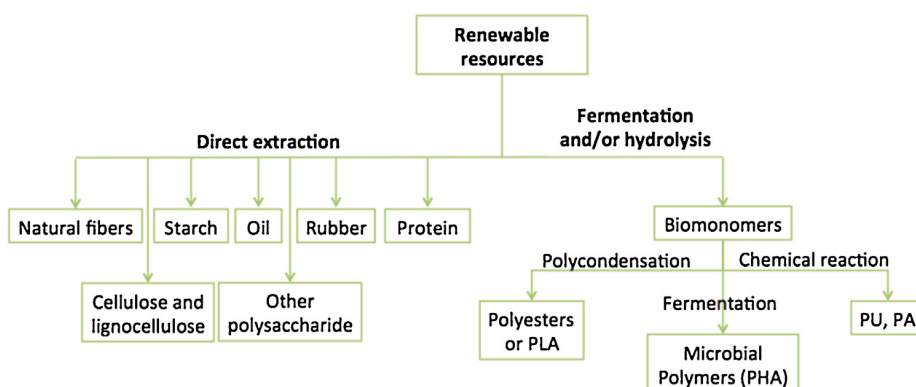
Renewable resources

Direct extraction

Fermentation and/or hydrolysis

Natural fibers

Starch

Oil

Rubber

Protein

Cellulose and lignocellulose

Other polysaccharide

Biomonomers

Polycondensation

Chemical reaction

Fermentation

Polyesters or PLA

PU, PA

Microbial Polymers (PHA)